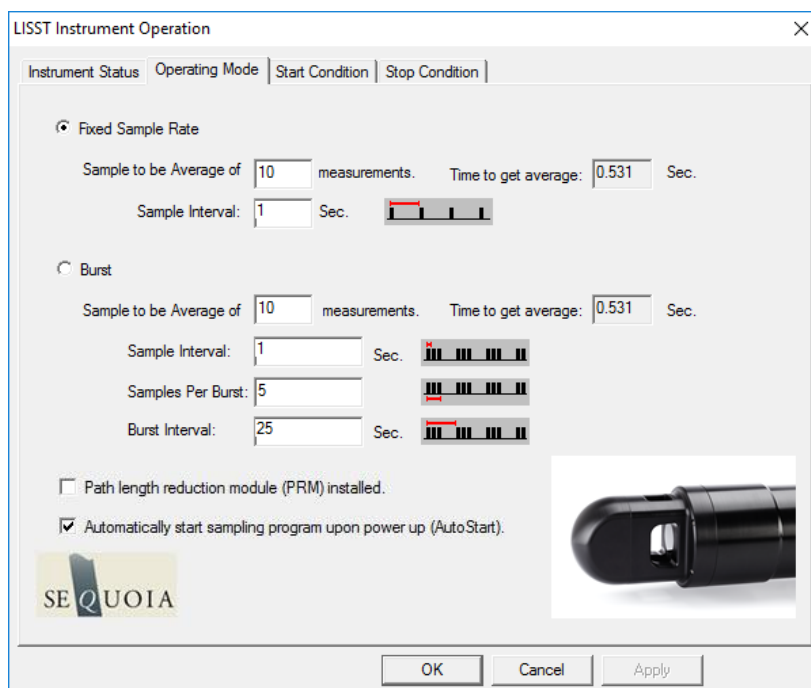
LISST Instrument Operation

Instrument Status | Operating Mode | Start Condition | Stop Condition

Fixed Sample Rate

Sample to be Average of 10 measurements. Time to get average: 0.531 Sec.

Sample Interval: 1 Sec.

Burst

Sample to be Average of 10 measurements. Time to get average: 0.531 Sec.

Sample Interval: 1 Sec.

Samples Per Burst: 5

Burst Interval: 25 Sec.

Path length reduction module (PRM) installed.

Automatically start sampling program upon power up (AutoStart).

SEQUOIA

OK Cancel Apply